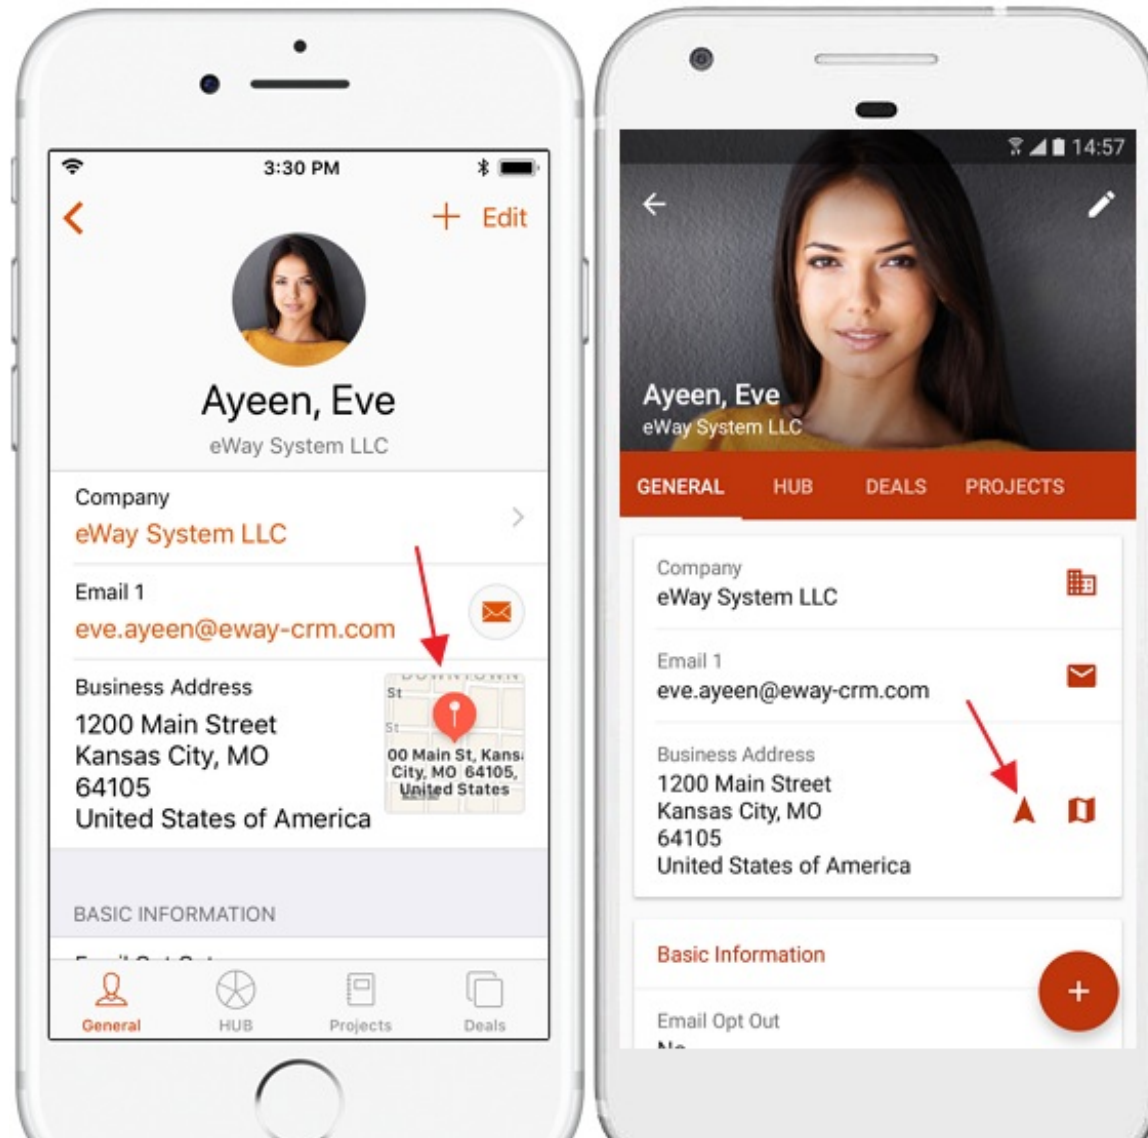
3:30 PM

Edit

Ayeen, Eve

eWay System LLC

Company

eWay System LLC

Email 1

eve.ayeen@eway-crm.com

Business Address

1200 Main Street
Kansas City, MO
64105
United States of America

DOWNTOWN
St
St
00 Main St, Kans
City, MO 64105,
United States

BASIC INFORMATION

General HUB Projects Deals

14:57

Ayeen, Eve
eWay System LLC

GENERAL HUB DEALS PROJECTS

Company
eWay System LLC

Email 1
eve.ayeen@eway-crm.com

Business Address
1200 Main Street
Kansas City, MO
64105
United States of America

Basic Information

Email Opt Out
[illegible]